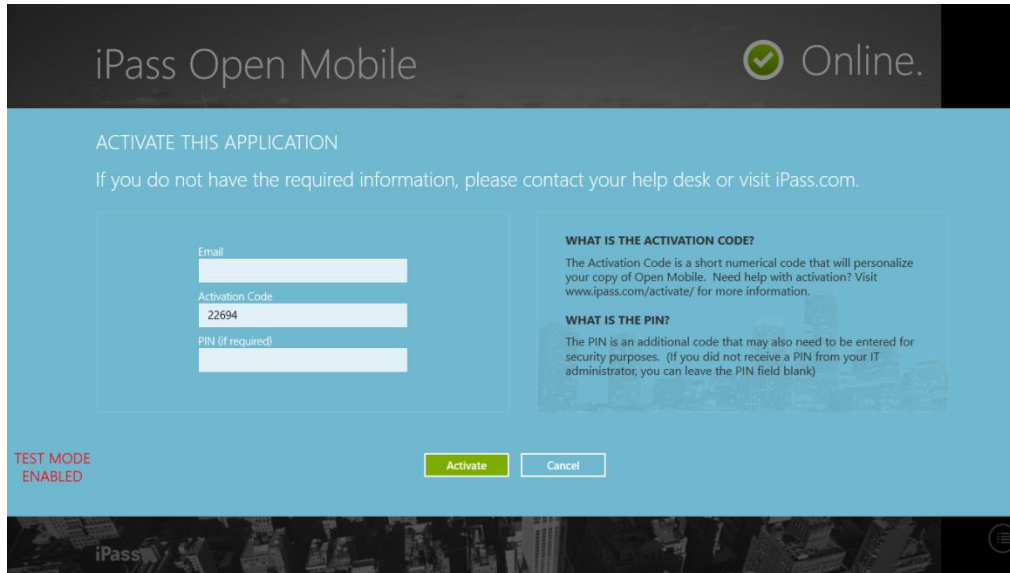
iPass Open Mobile

Online.

ACTIVATE THIS APPLICATION

If you do not have the required information, please contact your help desk or visit iPass.com.

Email

Activation Code

22694

PIN (if required)

WHAT IS THE ACTIVATION CODE?

The Activation Code is a short numerical code that will personalize your copy of Open Mobile. Need help with activation? Visit www.ipass.com/activate/ for more information.

WHAT IS THE PIN?

The PIN is an additional code that may also need to be entered for security purposes. (If you did not receive a PIN from your IT administrator, you can leave the PIN field blank)

TEST MODE ENABLED

Activate

Cancel

iPass